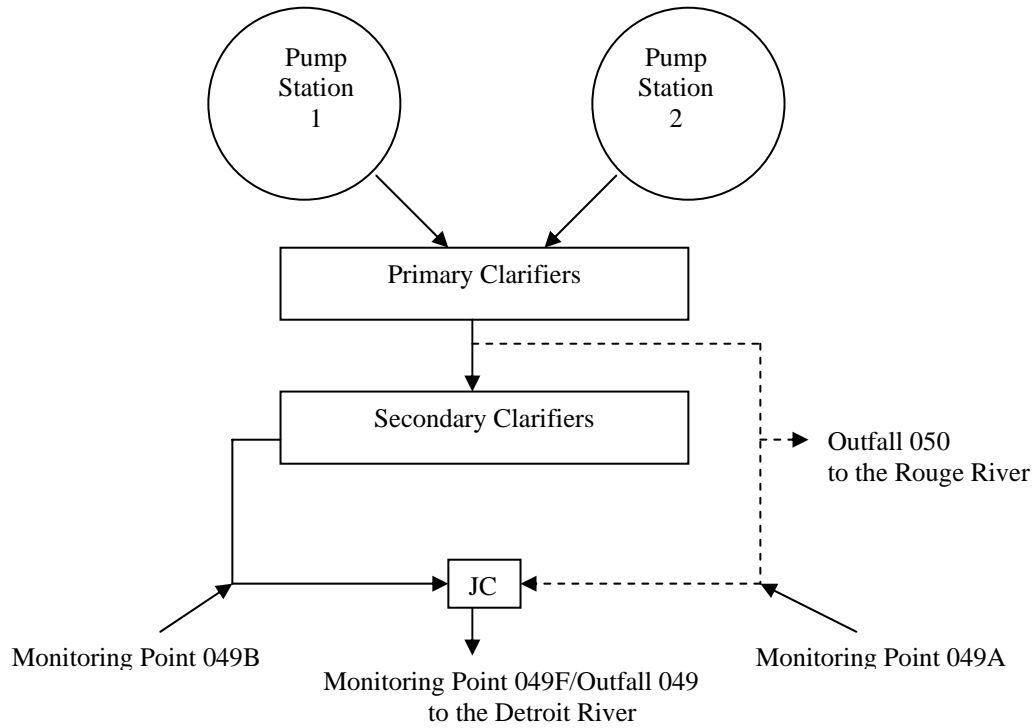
Pump Station 1

Pump Station 2

Primary Clarifiers

Secondary Clarifiers

Outfall 050 to the Rouge River

JC

Monitoring Point 049B

Monitoring Point 049A

Monitoring Point 049F/Outfall 049 to the Detroit River